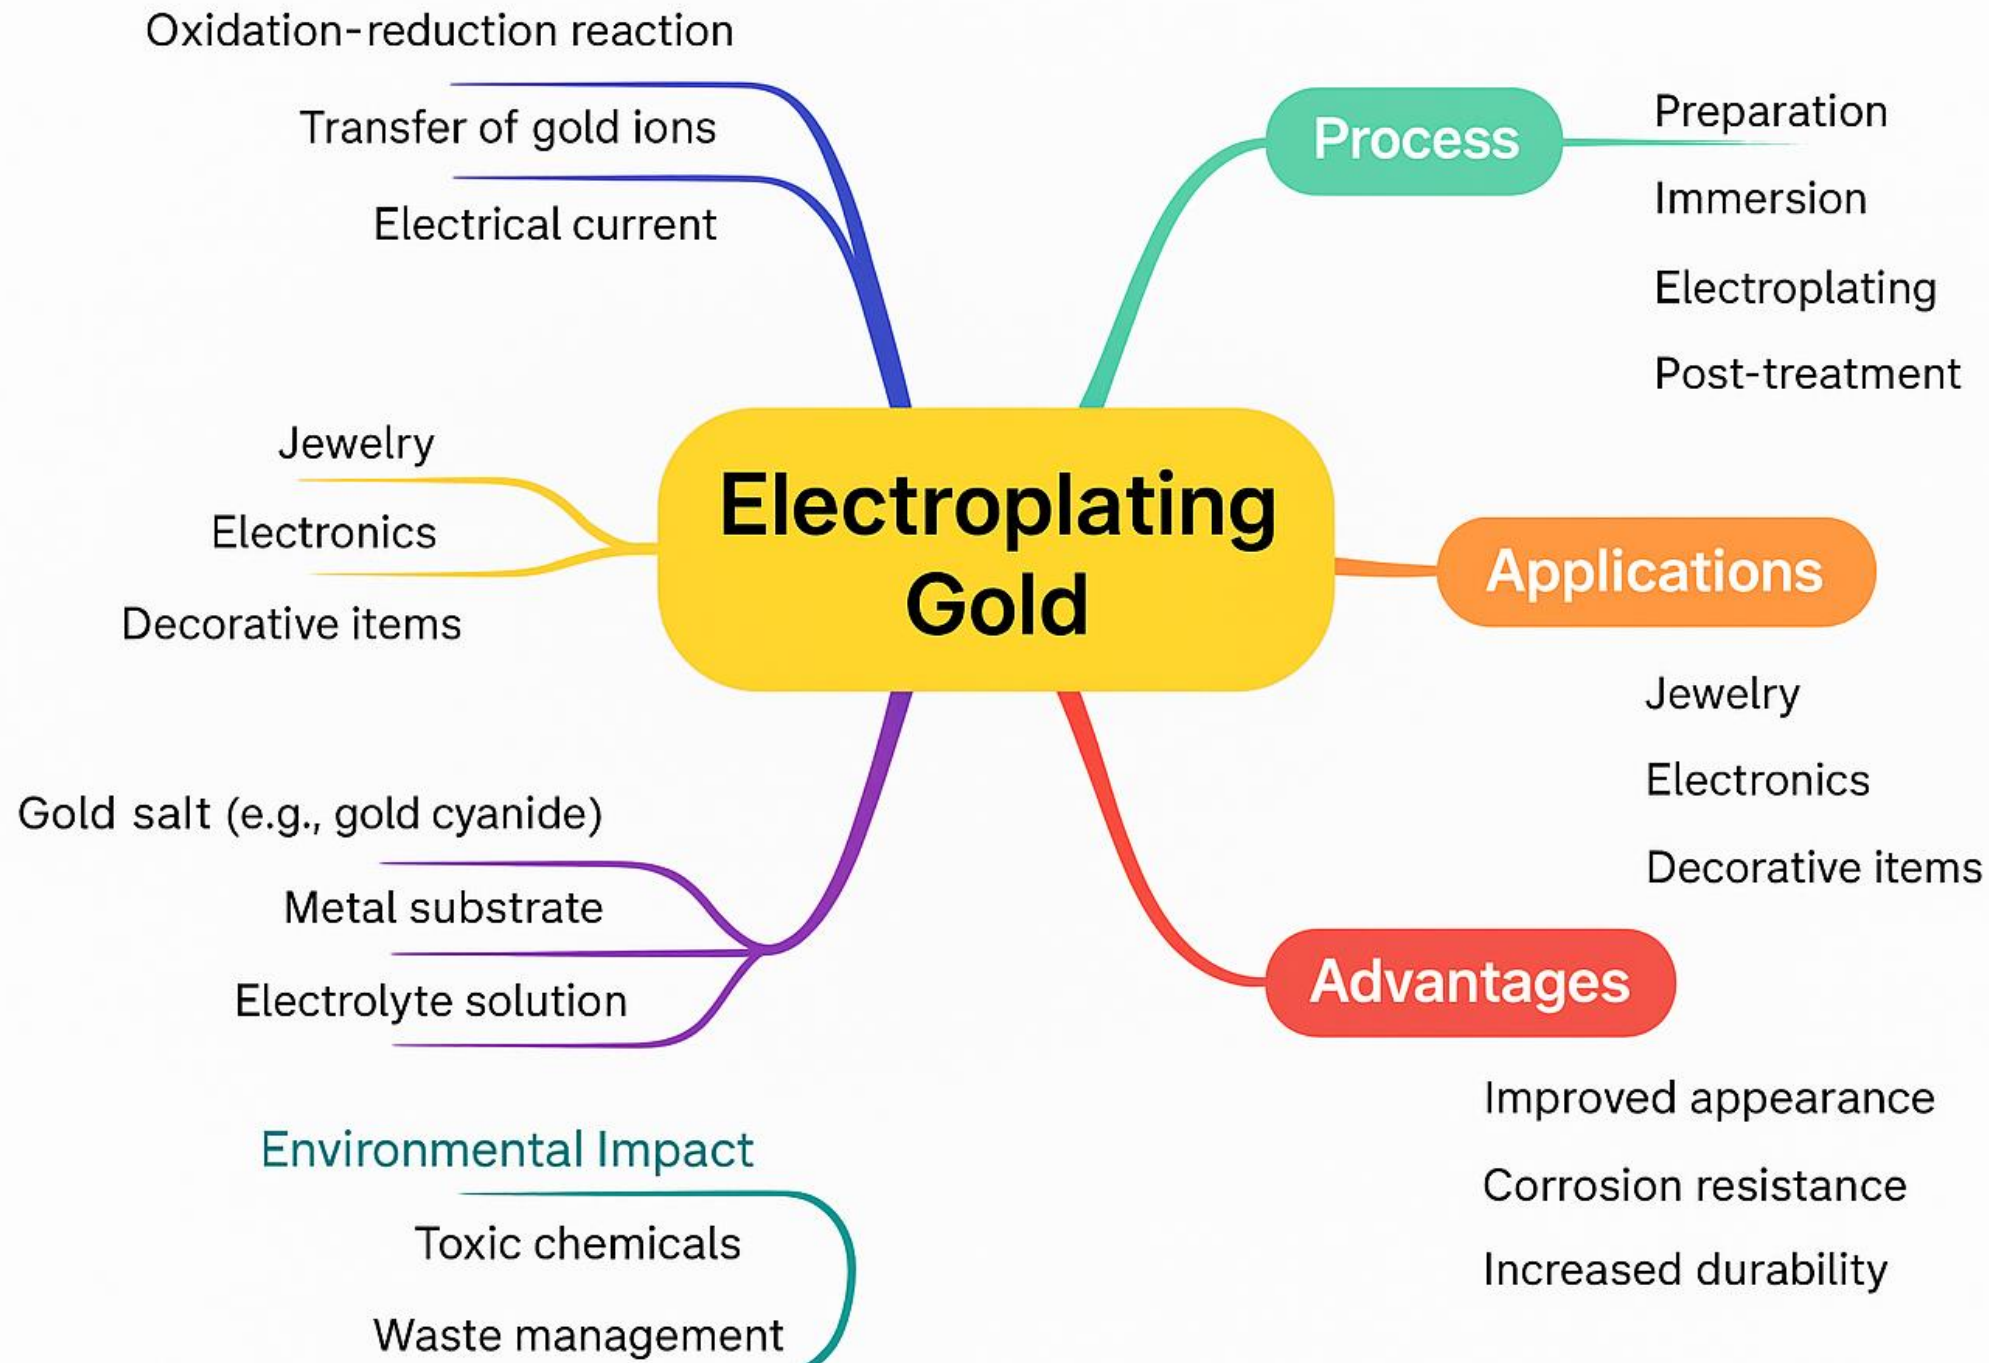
Oxidation-reduction reaction

Transfer of gold ions

Electrical current

Process

Preparation

Immersion

Electroplating

Post-treatment

Jewelry

Electronics

Decorative items

Electroplating Gold

Applications

Jewelry

Electronics

Decorative items

Gold salt (e.g., gold cyanide)

Metal substrate

Electrolyte solution

Advantages

Improved appearance

Corrosion resistance

Increased durability

Environmental Impact

Toxic chemicals

Waste management